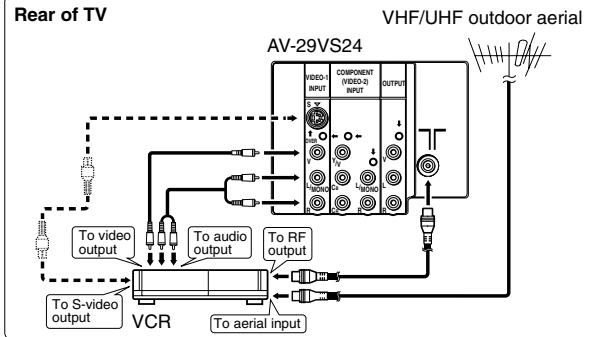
Rear of TV

VHF/UHF outdoor aerial

AV-29VS24

VIDEO-1 INPUT

COMPONENT (VIDEO-2) INPUT

OUTPUT

S

V

L MONO

R

Y/V

CB

CR

L MONO

R

V

L

R

To video output

To audio output

To RF output

To S-video output

VCR

To aerial input